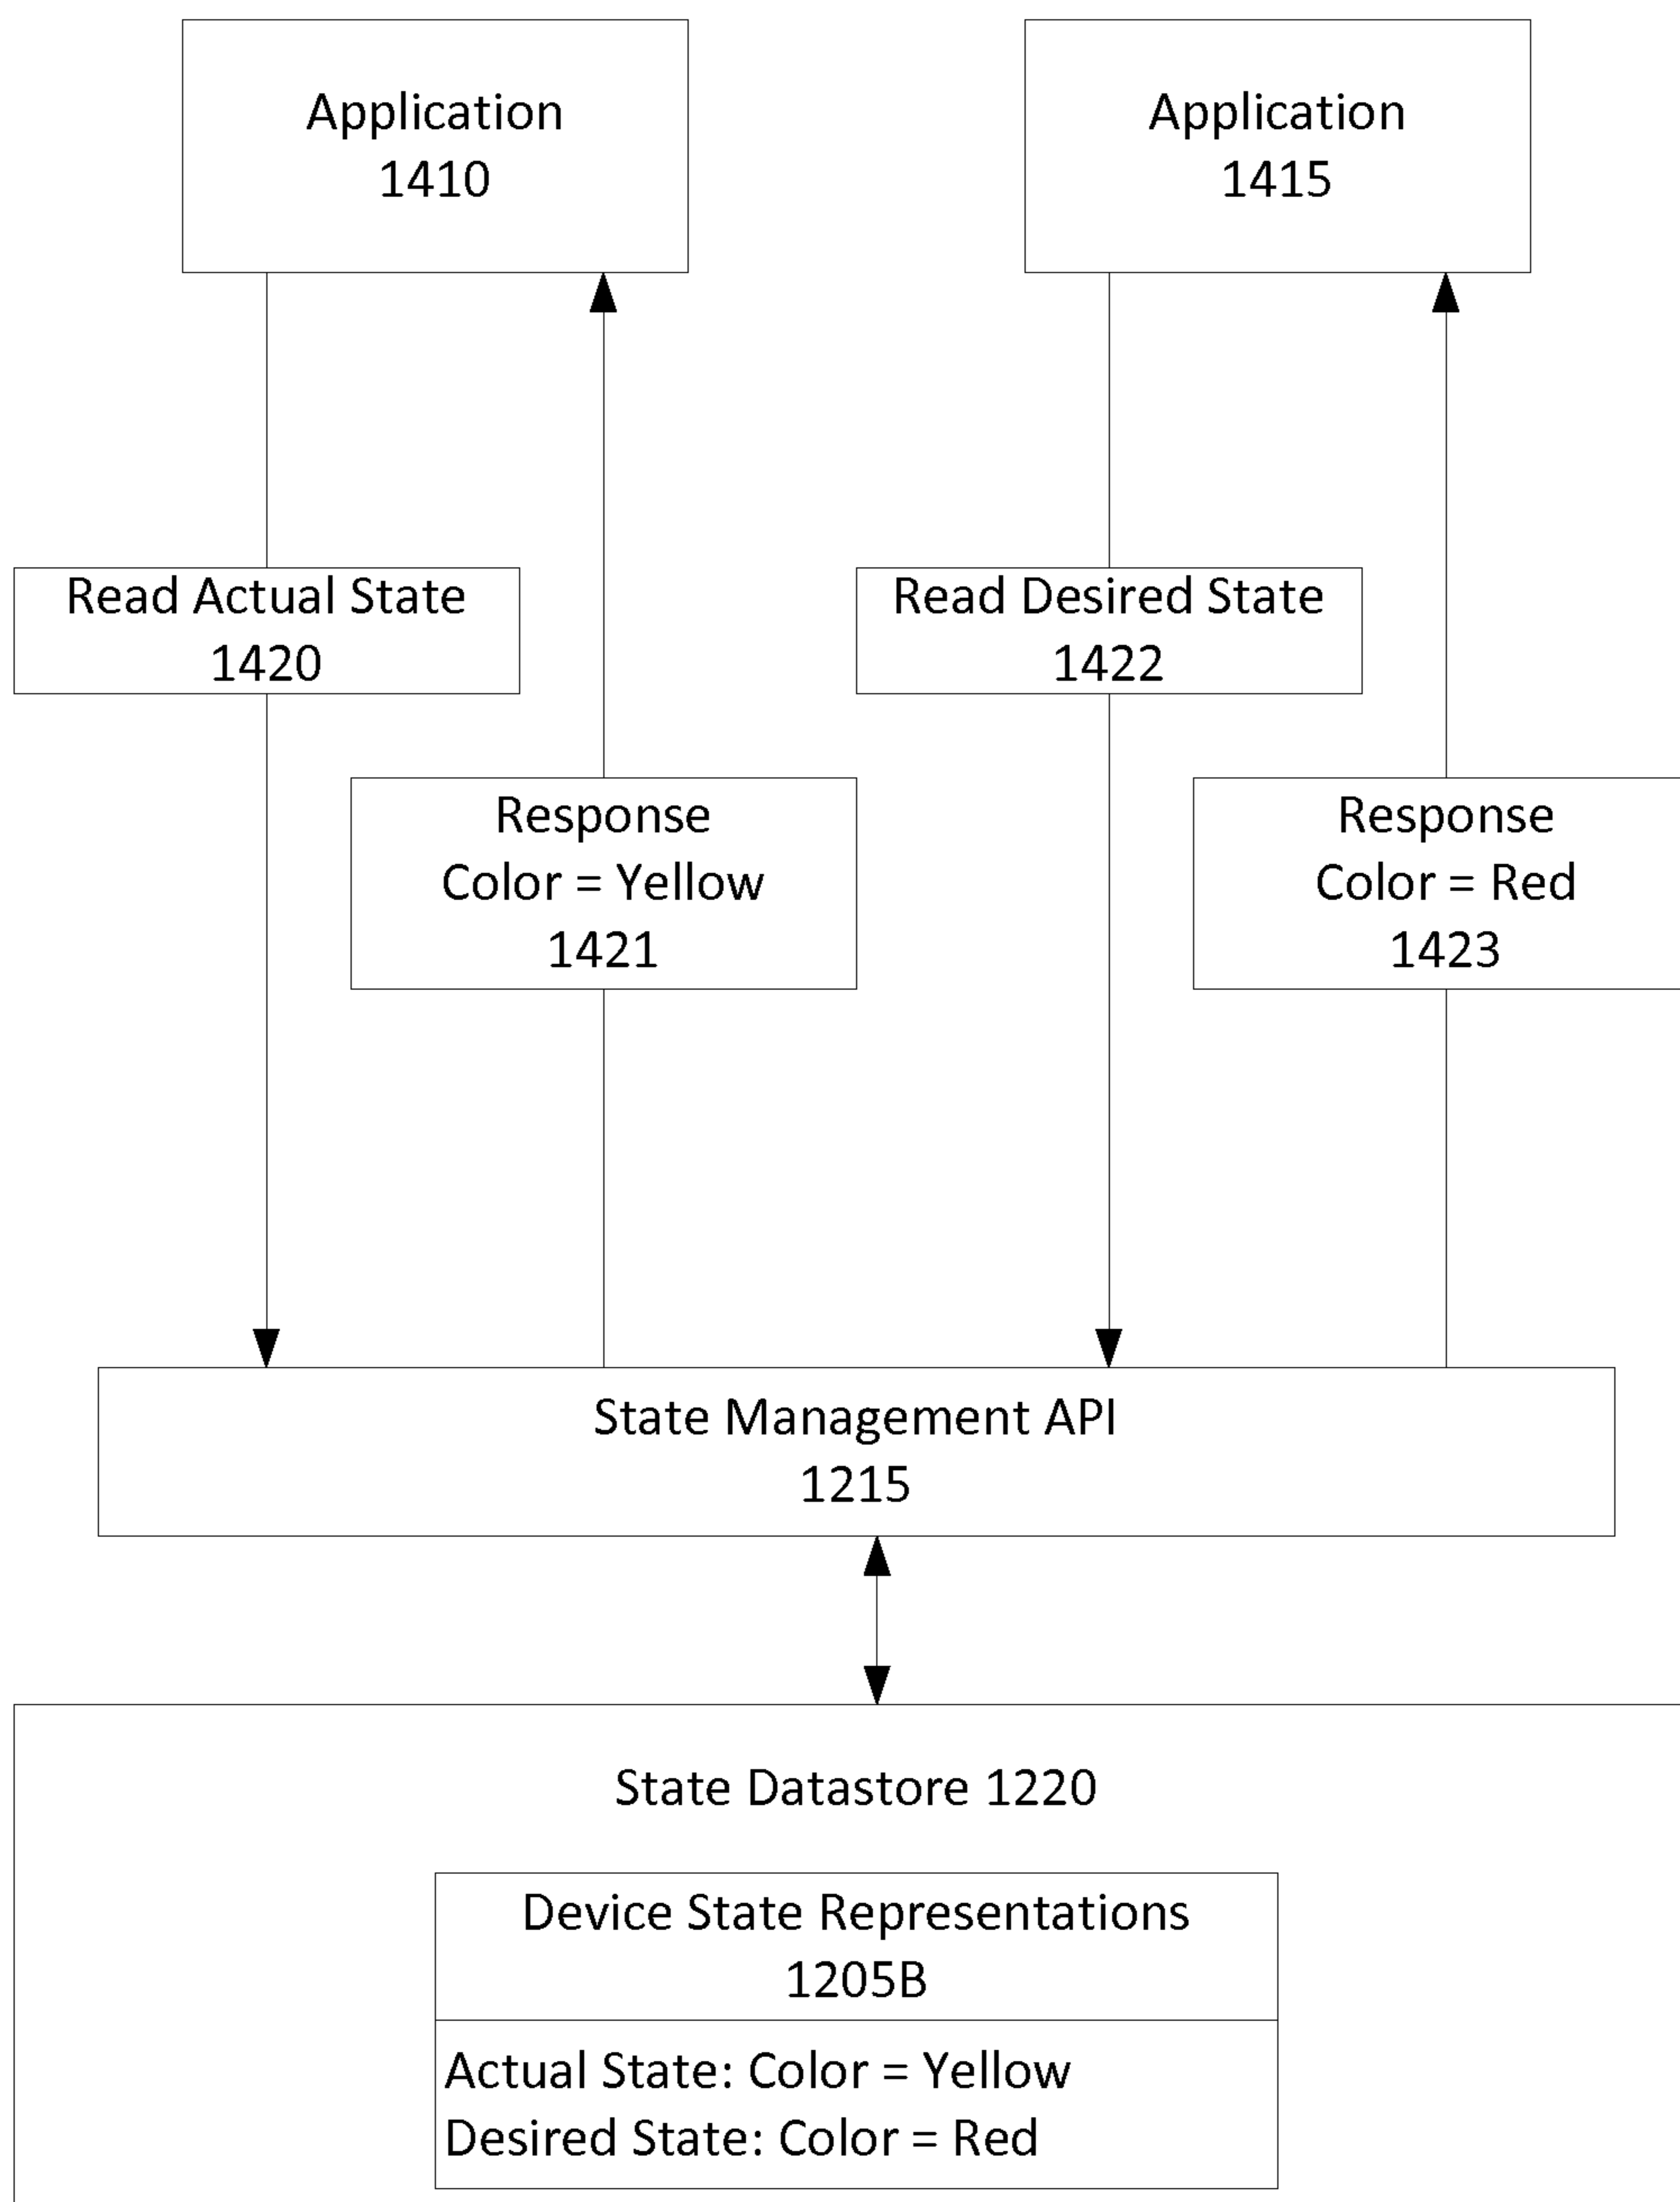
Application
1410

Application
1415

Read Actual State
1420

Read Desired State
1422

Response
Color = Yellow
1421

Response
Color = Red
1423

State Management API
1215

State Datastore 1220

Device State Representations
1205B

Actual State: Color = Yellow
Desired State: Color = Red